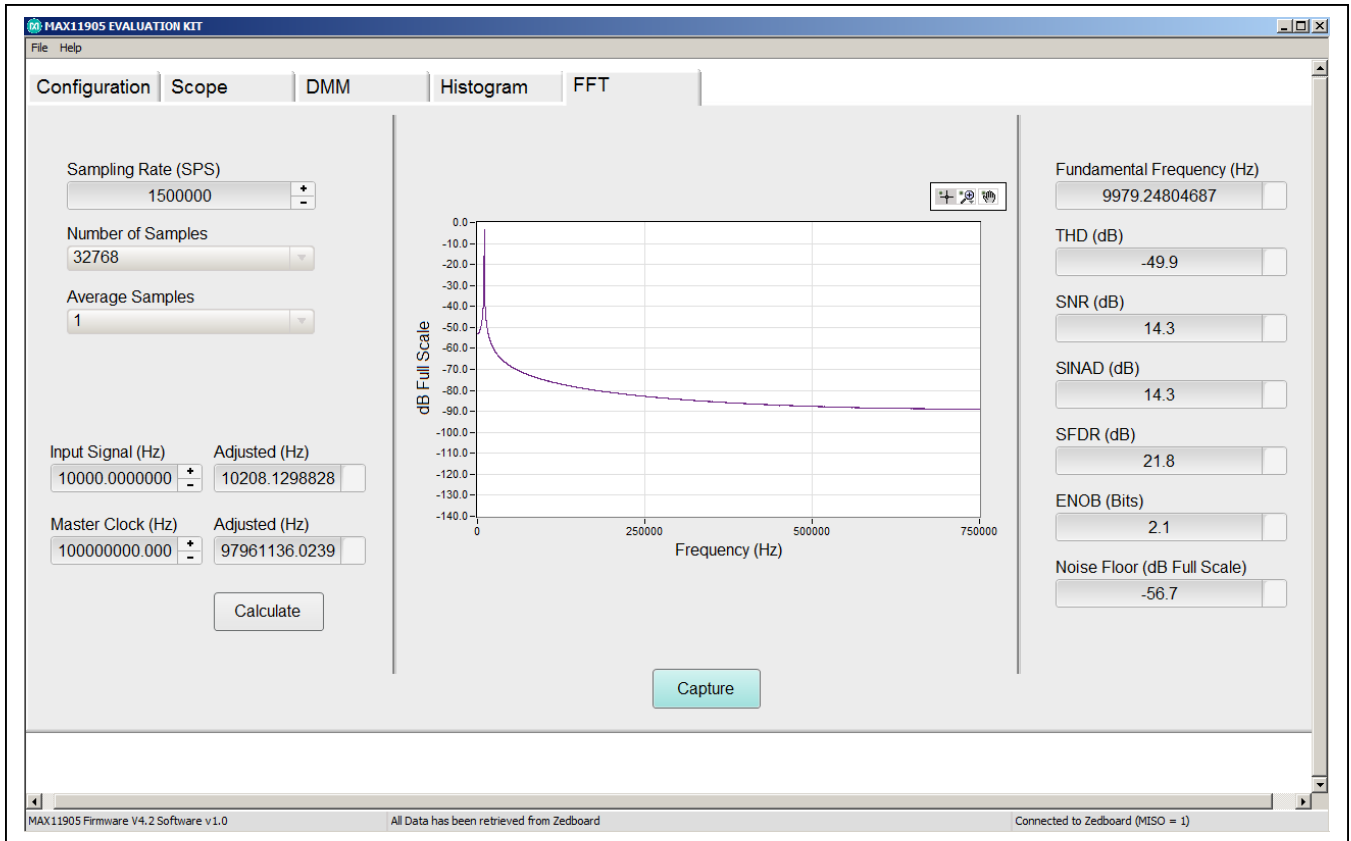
MAX11905 EVALUATION KIT

File Help

Configuration | Scope | DMM | Histogram | FFT

Sampling Rate (SPS)
1500000

Number of Samples
32768

Average Samples
1

Input Signal (Hz)
10000.0000000

Adjusted (Hz)
10208.1298828

Master Clock (Hz)
100000000.000

Adjusted (Hz)
97961136.0239

Calculate

dB Full Scale
0.0
-10.0
-20.0
-30.0
-40.0
-50.0
-60.0
-70.0
-80.0
-90.0
-100.0
-110.0
-120.0
-130.0
-140.0
0
250000
500000
750000
Frequency (Hz)

Capture

Fundamental Frequency (Hz)
9979.24804687

THD (dB)
-49.9

SNR (dB)
14.3

SINAD (dB)
14.3

SFDR (dB)
21.8

ENOB (Bits)
2.1

Noise Floor (dB Full Scale)
-56.7

MAX11905 Firmware V4.2 Software v1.0
All Data has been retrieved from Zedboard
Connected to Zedboard (MISO = 1)